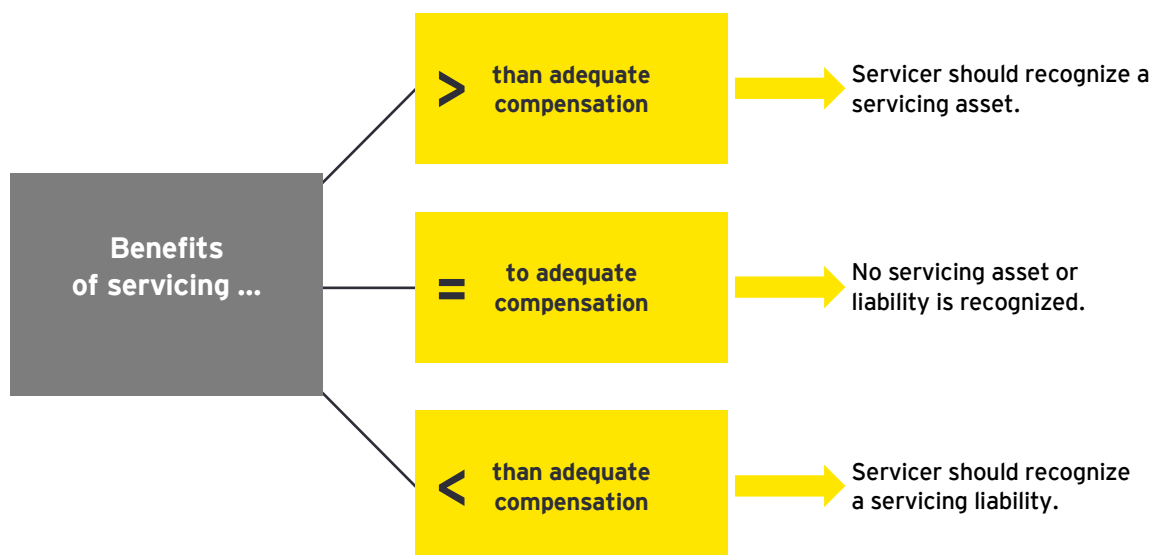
Benefits of servicing ...

> than adequate compensation

Servicer should recognize a servicing asset.

= to adequate compensation

No servicing asset or liability is recognized.

< than adequate compensation

Servicer should recognize a servicing liability.